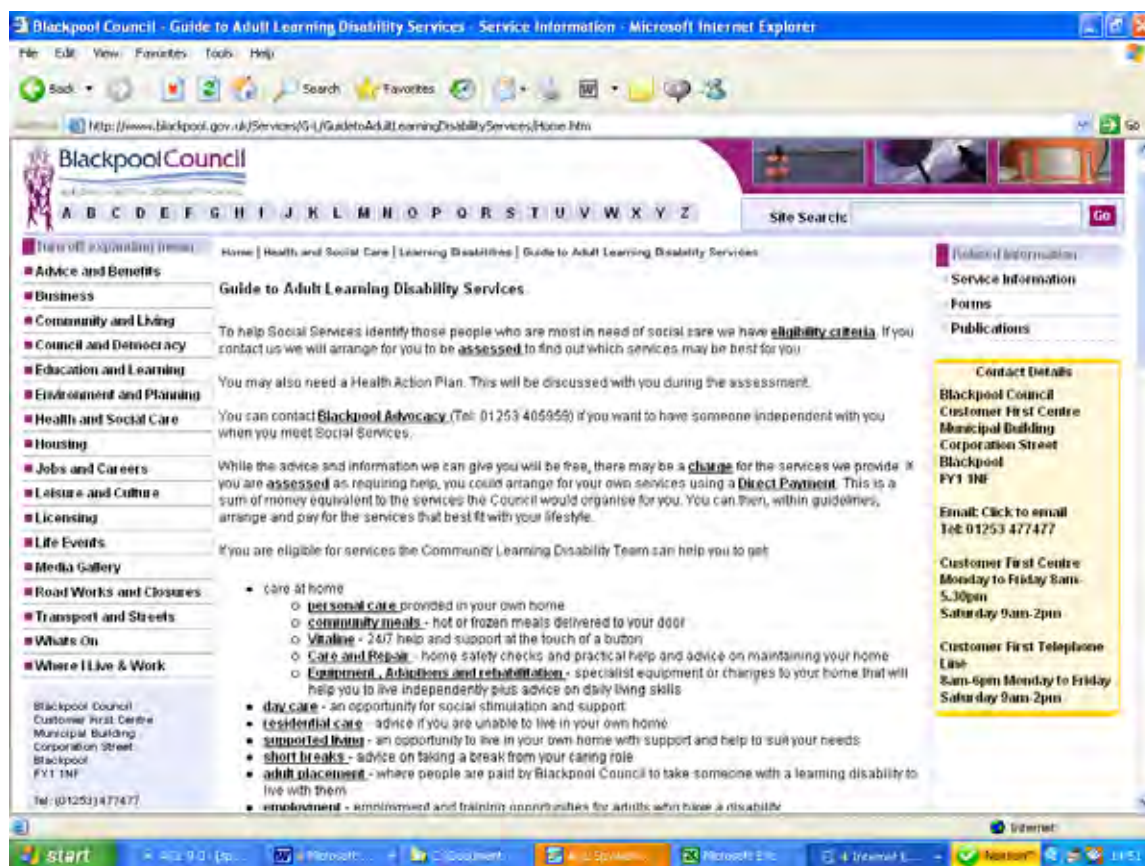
Blackpool Council - Guide to Adult Learning Disability Services - Service Information - Microsoft Internet Explorer

File Edit View Favorites Tools Help

Back Search Favorites

http://www.blackpool.gov.uk/Services/G-L/GuidetoAdultLearningDisabilityServices/Home.htm

Go

BlackpoolCouncil

A B C D E F G H I J K L M N O P Q R S T U V W X Y Z

Site Search: Go

Turn off expanding menu

■ Advice and Benefits
■ Business
■ Community and Living
■ Council and Democracy
■ Education and Learning
■ Environment and Planning
■ Health and Social Care
■ Housing
■ Jobs and Careers
■ Leisure and Culture
■ Licensing
■ Life Events
■ Media Gallery
■ Road Works and Closures
■ Transport and Streets
■ Whats On
■ Where I Live & Work

Blackpool Council
Customer First Centre
Municipal Building
Corporation Street
Blackpool
FY1 1NF

Tel: (01253) 477477

Home | Health and Social Care | Learning Disabilities | Guide to Adult Learning Disability Services

Guide to Adult Learning Disability Services

To help Social Services identify those people who are most in need of social care we have eligibility criteria. If you contact us we will arrange for you to be assessed to find out which services may be best for you.

You may also need a Health Action Plan. This will be discussed with you during the assessment.

You can contact Blackpool Advocacy (Tel: 01253 405959) if you want to have someone independent with you when you meet Social Services.

While the advice and information we can give you will be free, there may be a charge for the services we provide. If you are assessed as requiring help, you could arrange for your own services using a Direct Payment. This is a sum of money equivalent to the services the Council would organise for you. You can then, within guidelines, arrange and pay for the services that best fit with your lifestyle.

If you are eligible for services the Community Learning Disability Team can help you to get:

- care at home
  - personal care provided in your own home
  - community meals - hot or frozen meals delivered to your door
  - Vitaline - 24/7 help and support at the touch of a button
  - Care and Repair - home safety checks and practical help and advice on maintaining your home
  - Equipment, Adaptions and rehabilitation - specialist equipment or changes to your home that will help you to live independently plus advice on daily living skills
- day care - an opportunity for social stimulation and support
- residential care - advice if you are unable to live in your own home
- supported living - an opportunity to live in your own home with support and help to suit your needs
- short breaks - advice on taking a break from your caring role
- adult placement - where people are paid by Blackpool Council to take someone with a learning disability to live with them
- employment - employment and training opportunities for adults who have a disability

Related Information
Service Information
Forms
Publications

Contact Details
Blackpool Council
Customer First Centre
Municipal Building
Corporation Street
Blackpool
FY1 1NF

Email: Click to email
Tel: 01253 477477

Customer First Centre
Monday to Friday 8am-5.30pm
Saturday 9am-2pm

Customer First Telephone Line
8am-6pm Monday to Friday
Saturday 9am-2pm

Internet

start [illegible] Microsoft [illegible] C:\Document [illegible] Microsoft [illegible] 4 Internet E... Norton 11:51